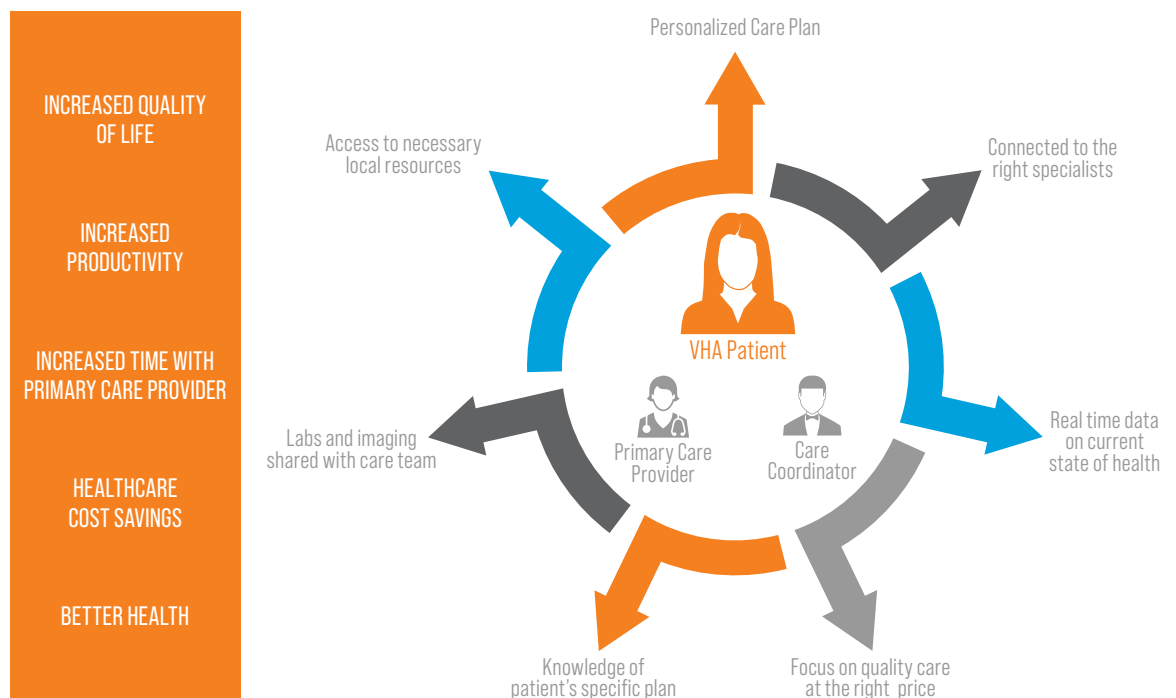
INCREASED QUALITY OF LIFE

INCREASED PRODUCTIVITY

INCREASED TIME WITH PRIMARY CARE PROVIDER

HEALTHCARE COST SAVINGS

BETTER HEALTH

Personalized Care Plan

Connected to the right specialists

Real time data on current state of health

Focus on quality care at the right price

Knowledge of patient's specific plan

Labs and imaging shared with care team

Access to necessary local resources

VHA Patient

Primary Care Provider

Care Coordinator